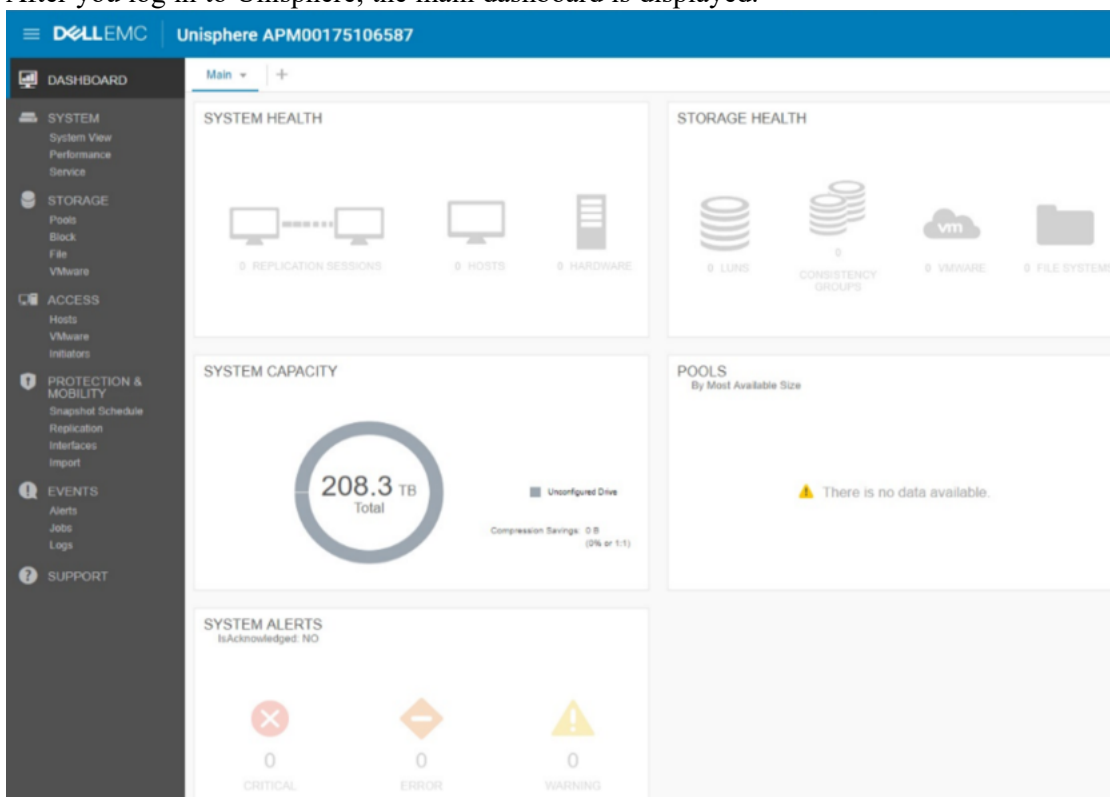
After you log in to Unisphere, the main dashboard is displayed.

DELLEMC Unisphere APM00175106587

DASHBOARD

SYSTEM
System View
Performance
Service

STORAGE
Pools
Block
File
VMware

ACCESS
Hosts
VMware
Initiators

PROTECTION & MOBILITY
Snapshot Schedule
Replication
Interfaces
Import

EVENTS
Alerts
Jobs
Logs

SUPPORT

Main +

SYSTEM HEALTH

0 REPLICATION SESSIONS
0 HOSTS
0 HARDWARE

STORAGE HEALTH

0 LUNS
0 CONSISTENCY GROUPS
0 VMWARE
0 FILE SYSTEMS

SYSTEM CAPACITY

208.3 TB Total

Unconfigured Drive

Compression Savings: 0 B (0% or 1:1)

POOLS
By Most Available Size

There is no data available.

SYSTEM ALERTS
IsAcknowledged: NO

0 CRITICAL
0 ERROR
0 WARNING